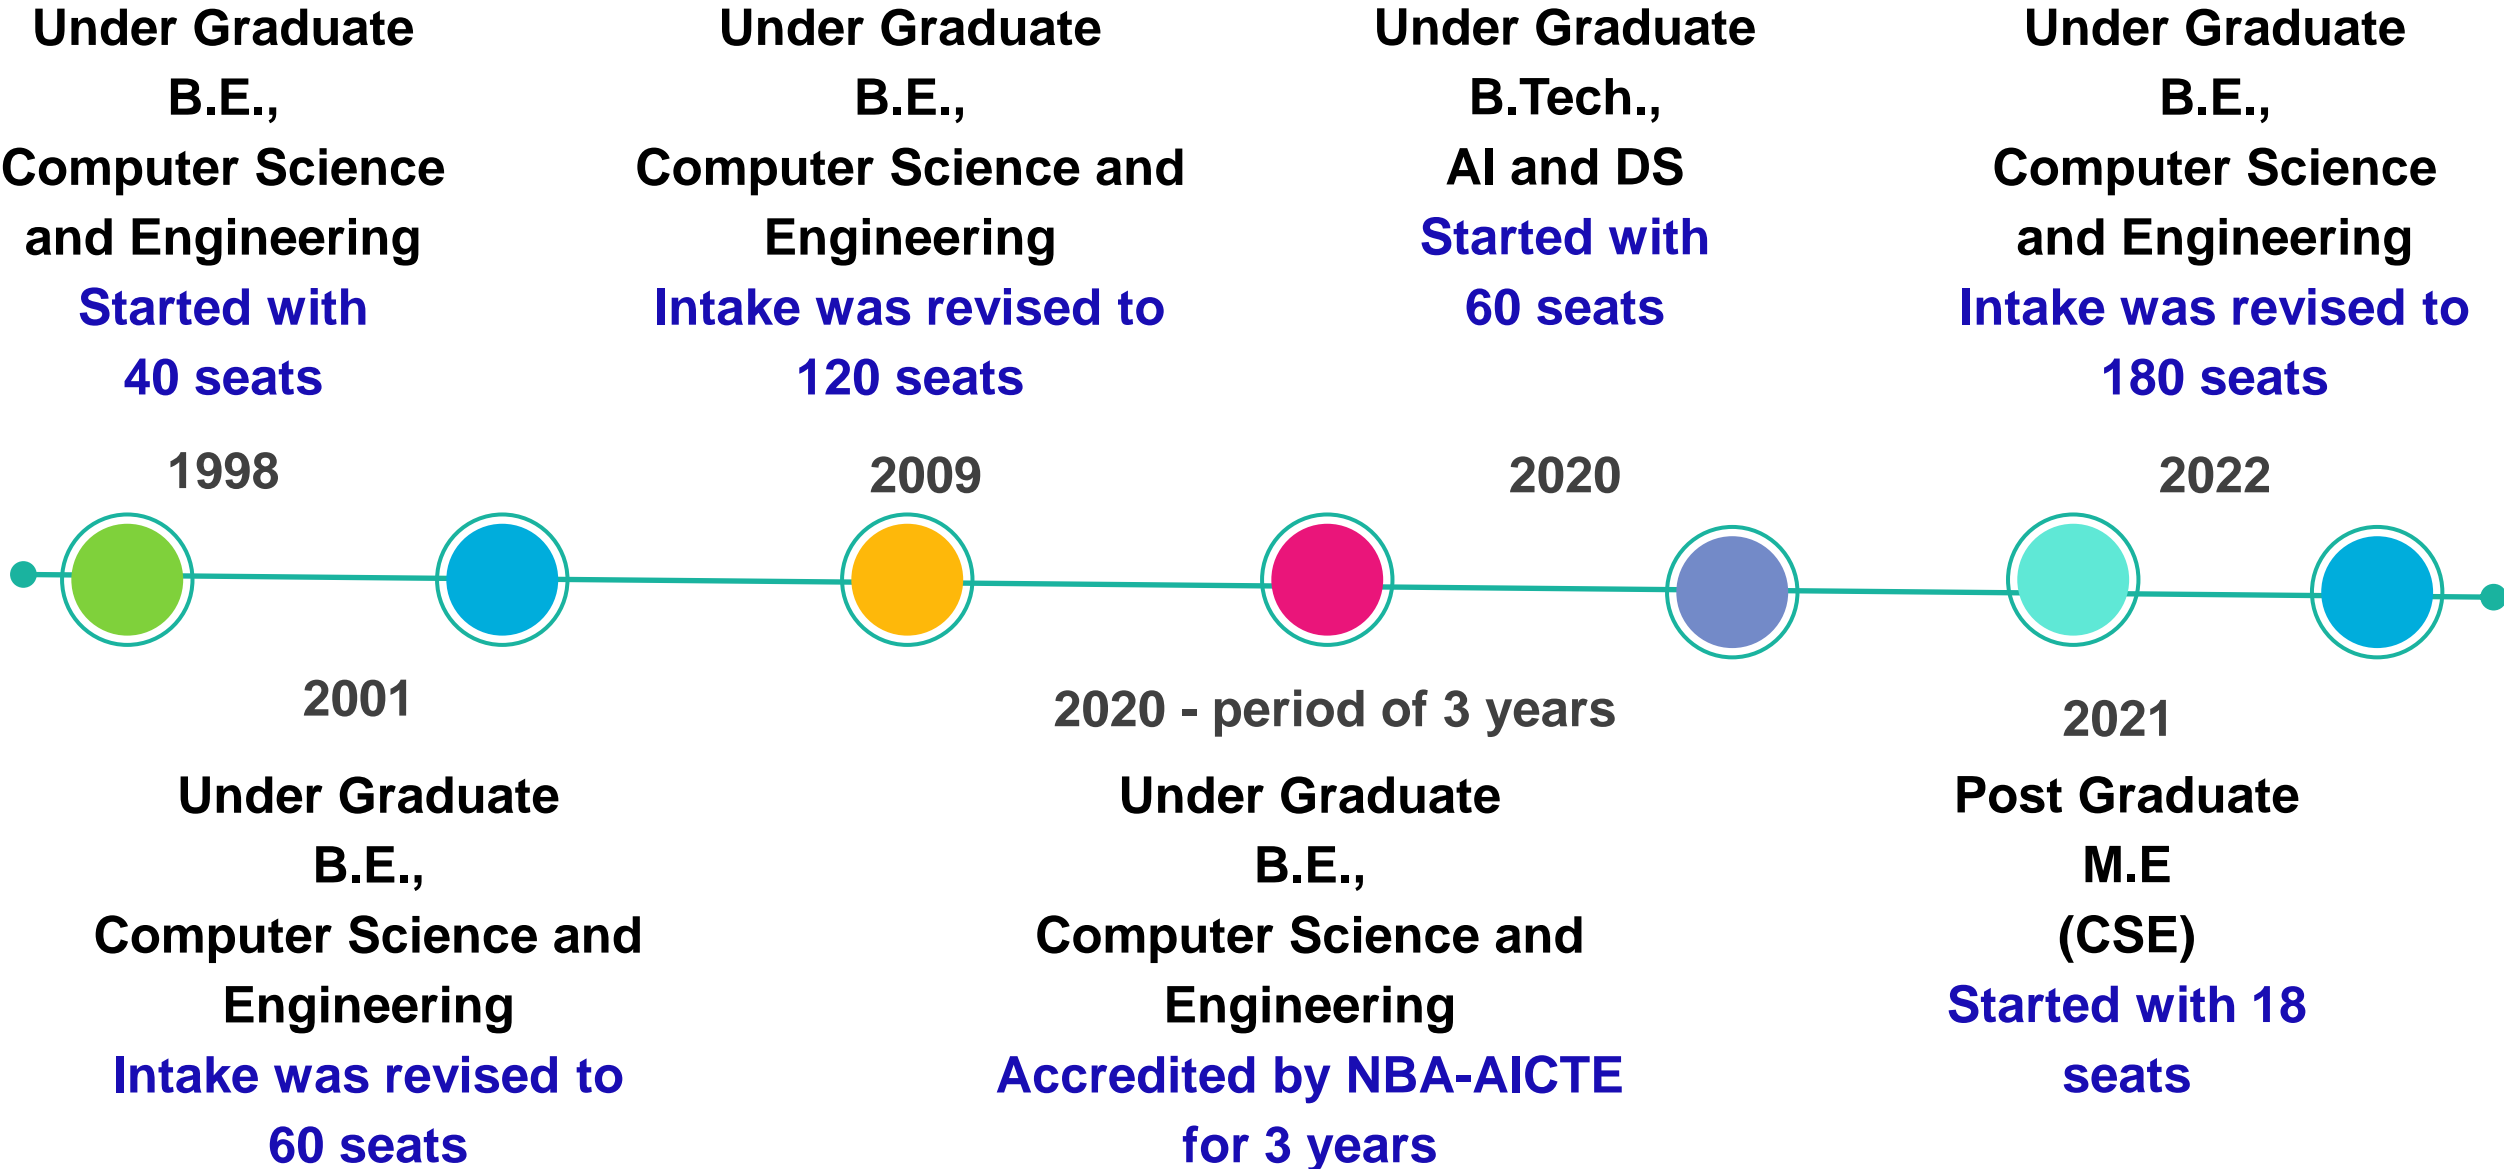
Under Graduate
B.E.,
Computer Science and Engineering
Started with 40 seats

1998

Under Graduate
B.E.,
Computer Science and Engineering
Intake was revised to 120 seats

2009

Under Graduate
B.Tech.,
AI and DS
Started with 60 seats

2020

Under Graduate
B.E.,
Computer Science and Engineering
Intake was revised to 180 seats

2022

2001

Under Graduate
B.E.,
Computer Science and Engineering
Intake was revised to 60 seats

2020 - period of 3 years

Under Graduate
B.E.,
Computer Science and Engineering
Accredited by NBA-AICTE for 3 years

2021

Post Graduate
M.E
(CSE)
Started with 18 seats